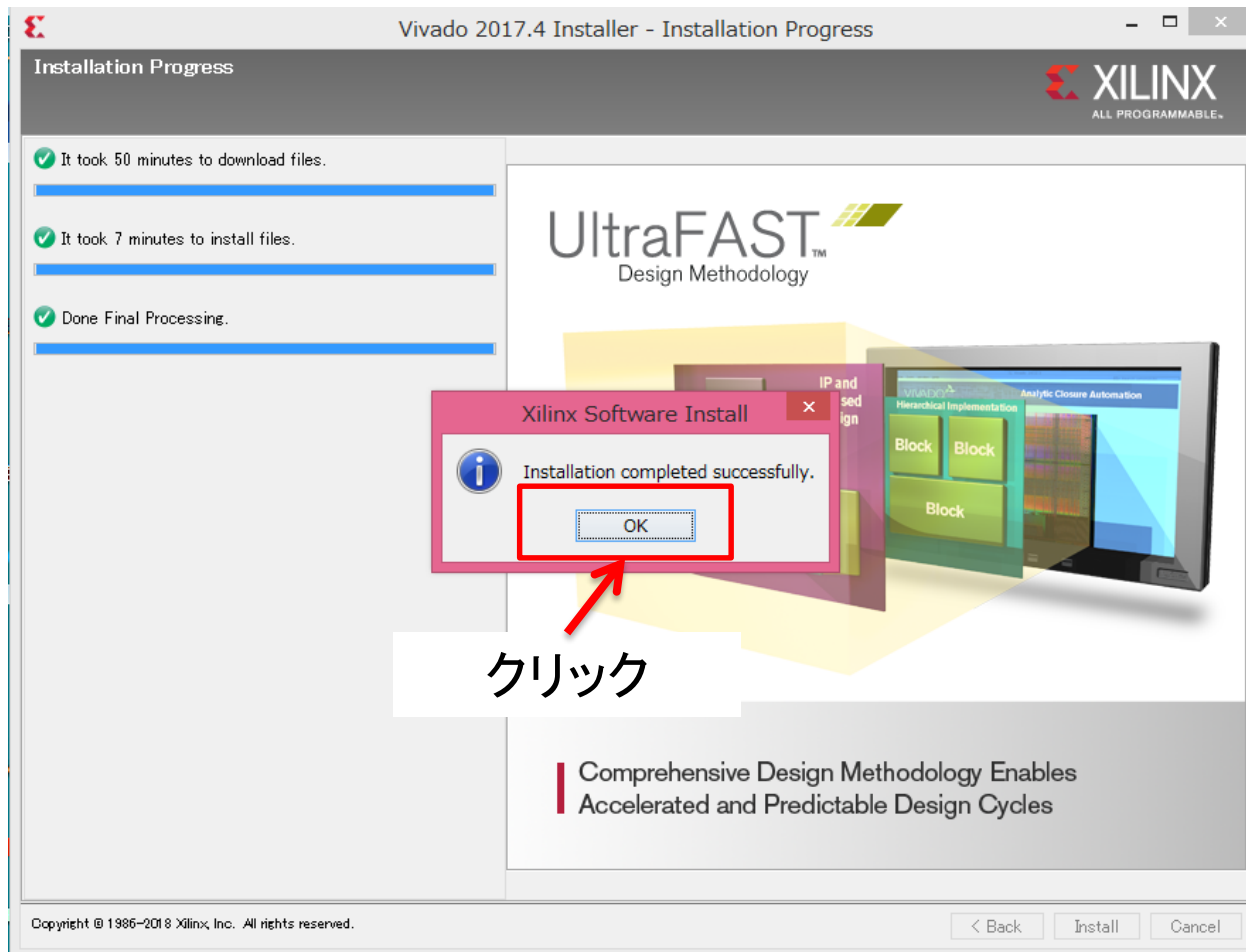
Vivado 2017.4 Installer - Installation Progress

Installation Progress

XILINX
ALL PROGRAMMABLE.

It took 50 minutes to download files.

It took 7 minutes to install files.

Done Final Processing.

UltraFAST™
Design Methodology

IP and
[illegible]sed
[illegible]ign

VIVADO
Hierarchical Implementation
Analytic Closure Automation

Block
Block
Block

Xilinx Software Install

Installation completed successfully.

OK

クリック

Comprehensive Design Methodology Enables
Accelerated and Predictable Design Cycles

Copyright © 1986-2018 Xilinx, Inc. All rights reserved.

< Back
Install
Cancel